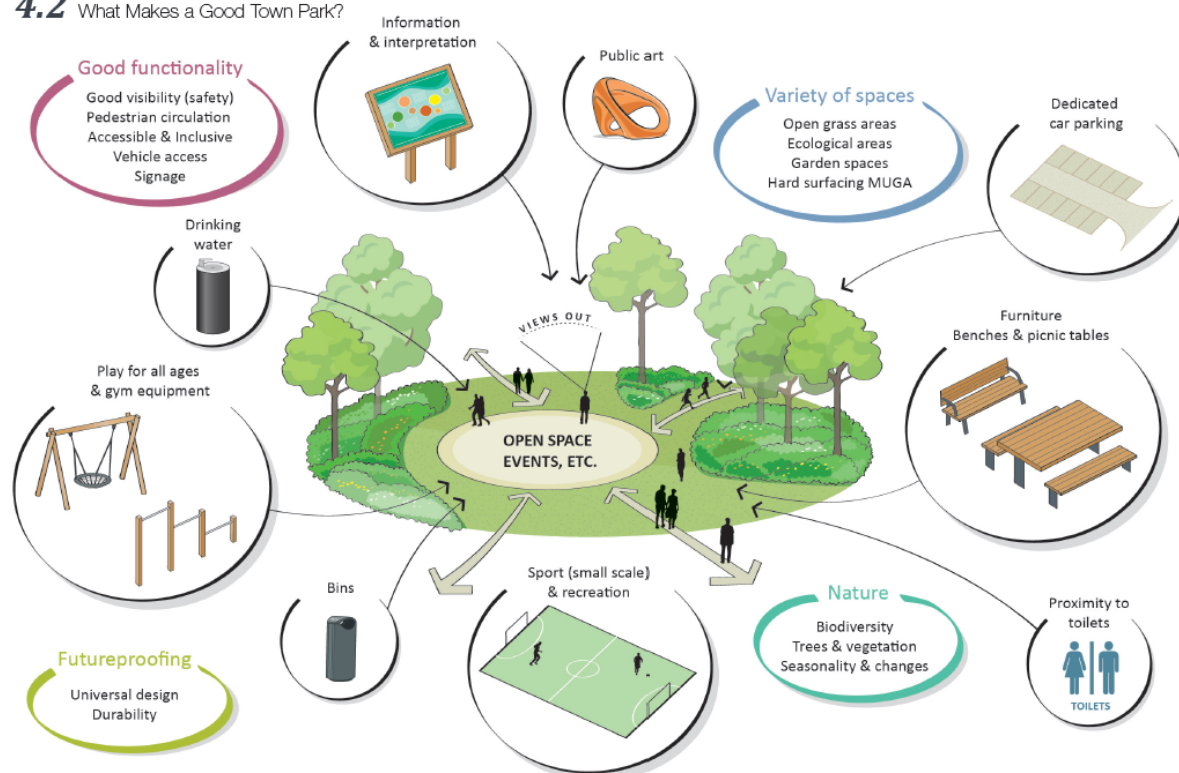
4.2 What Makes a Good Town Park?

Good functionality
Good visibility (safety)
Pedestrian circulation
Accessible & Inclusive
Vehicle access
Signage

Information & interpretation

Public art

Variety of spaces
Open grass areas
Ecological areas
Garden spaces
Hard surfacing MUGA

Dedicated car parking

Drinking water

VIEWS OUT

Furniture
Benches & picnic tables

Play for all ages & gym equipment

OPEN SPACE
EVENTS, ETC.

Bins

Sport (small scale) & recreation

Nature
Biodiversity
Trees & vegetation
Seasonality & changes

Proximity to toilets

TOILETS

Futureproofing
Universal design
Durability